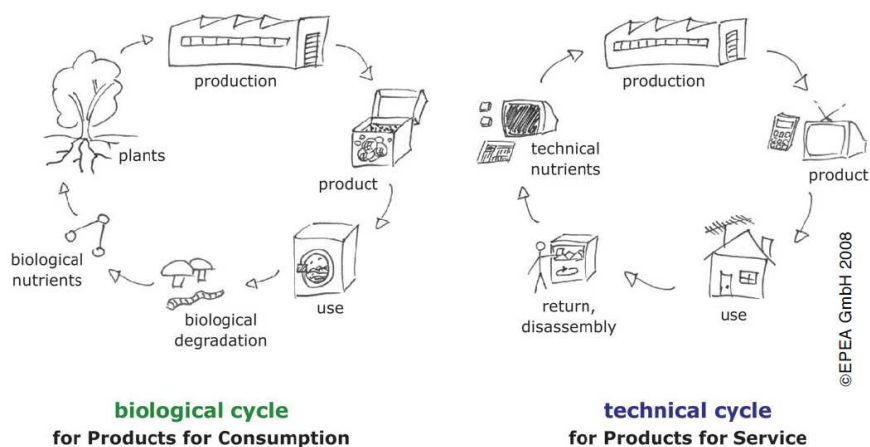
production

plants

product

biological nutrients

use

biological degradation

biological cycle
for Products for Consumption

production

technical nutrients

product

return, disassembly

use

©EPEA GmbH 2008

technical cycle
for Products for Service